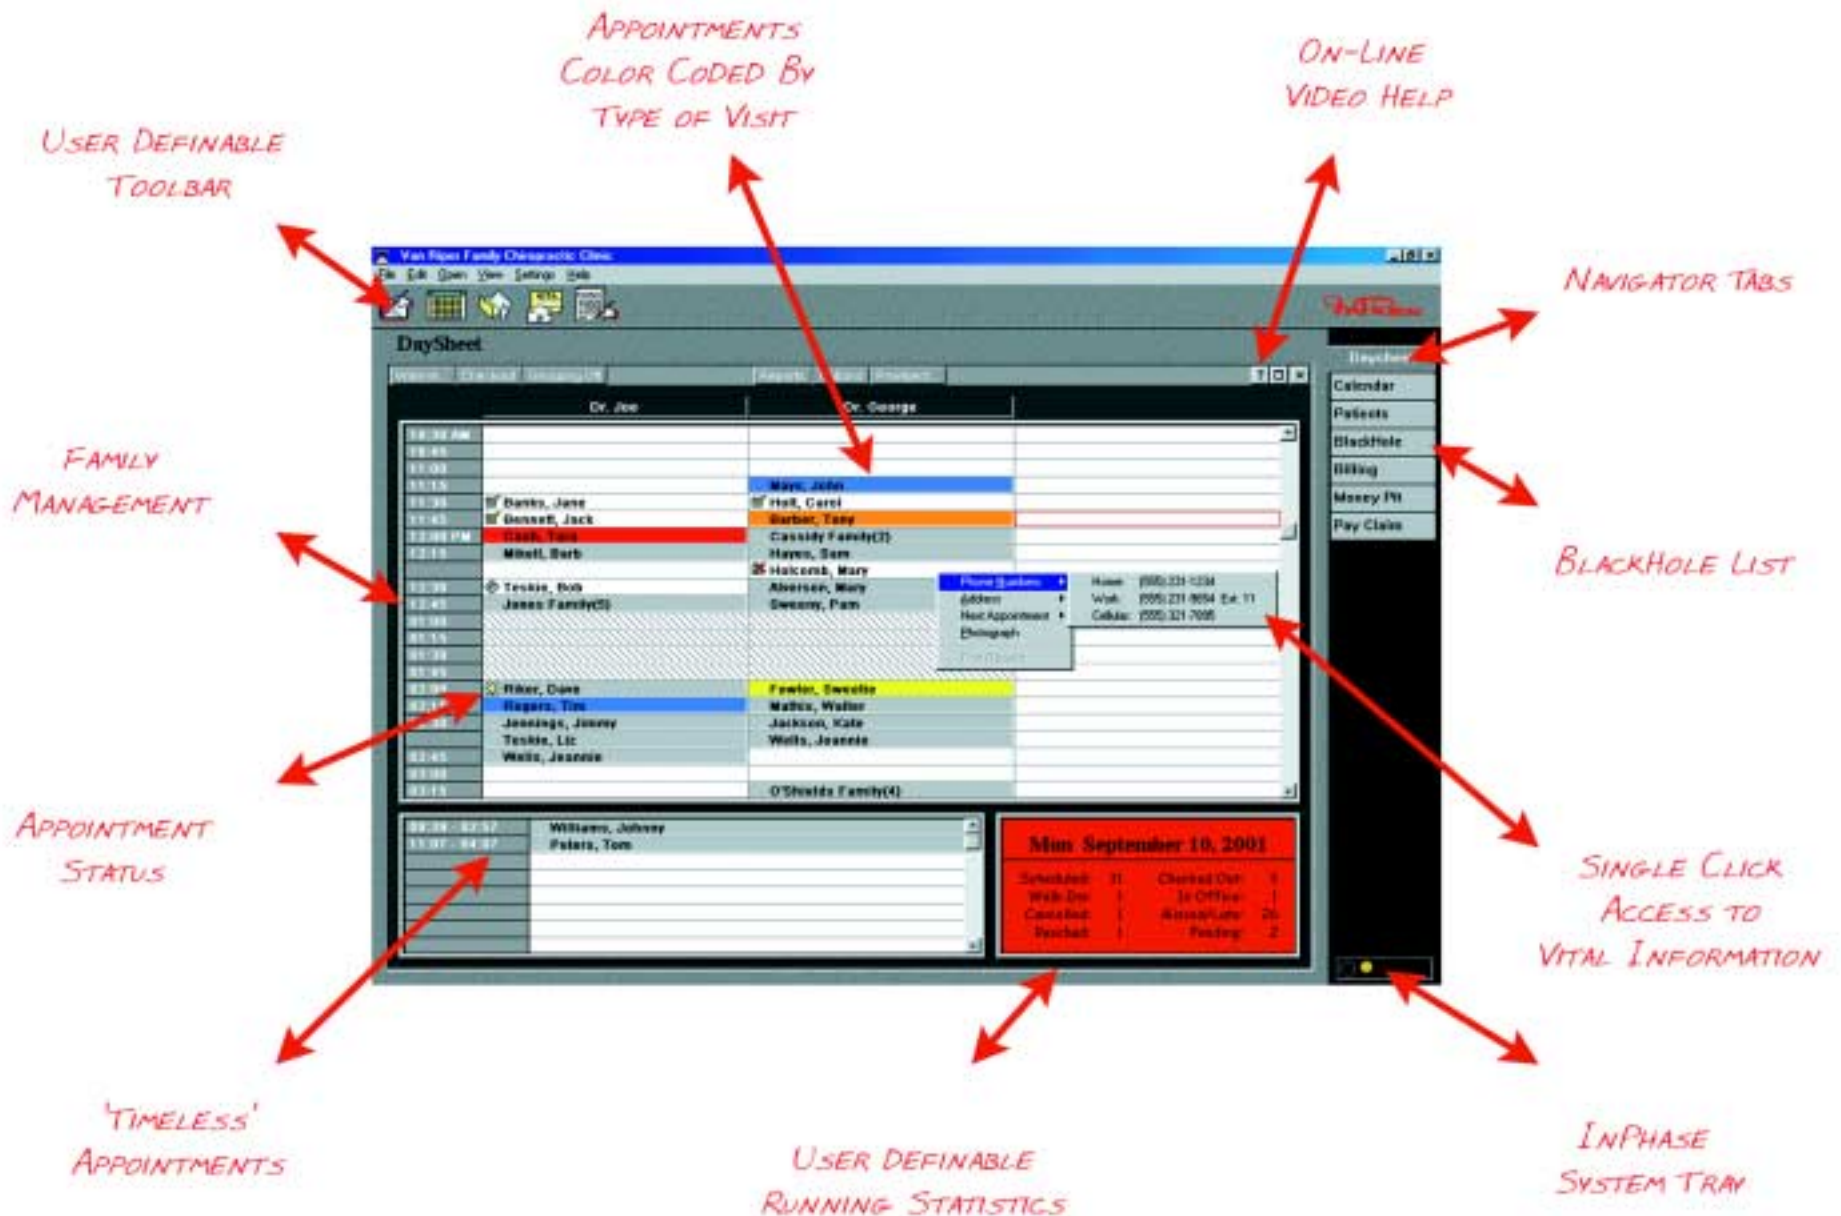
Appointments Color Coded By Type of Visit

On-Line Video Help

User Definable Toolbar

Van Riper Family Chiropractic Clinic

File Edit Open View Settings Help

DaySheet

Navigator Tabs

Daysheet

Calendar

Patients

BlackHole

Billing

Money Pit

Pay Claim

Dr. Joe

Dr. George

Family Management

Mays, John

Banks, Jane

Hall, Carol

Bennett, Jack

Barber, Tony

Cook, Tara

Cassidy Family(3)

Mitell, Barb

Hayes, Sam

Holcomb, Mary

Teskie, Bob

Alversen, Mary

Jones Family(5)

Sweeny, Pam

Phone Numbers

Address

Next Appointment

Photograph

Home: (555) 231-1234

Work: (555) 231-8054 Ext. 11

Cellular: (555) 321-7095

BlackHole List

Riker, Dave

Fowler, Sweetie

Rogers, Tim

Mathis, Walter

Jennings, Jimmy

Jackson, Kate

Teskie, Liz

Wells, Jeannie

Wells, Jeannie

O'Shields Family(4)

Appointment Status

Williams, Johnny

Peters, Tom

Mon September 10, 2001

Scheduled: 31

Checked Out: 5

Walk Ins: 1

In Office: 1

Canceled: 1

Absent/Late: 26

Resched: 1

Pending: 2

Single Click Access to Vital Information

'Timeless' Appointments

User Definable Running Statistics

InPhase System Tray